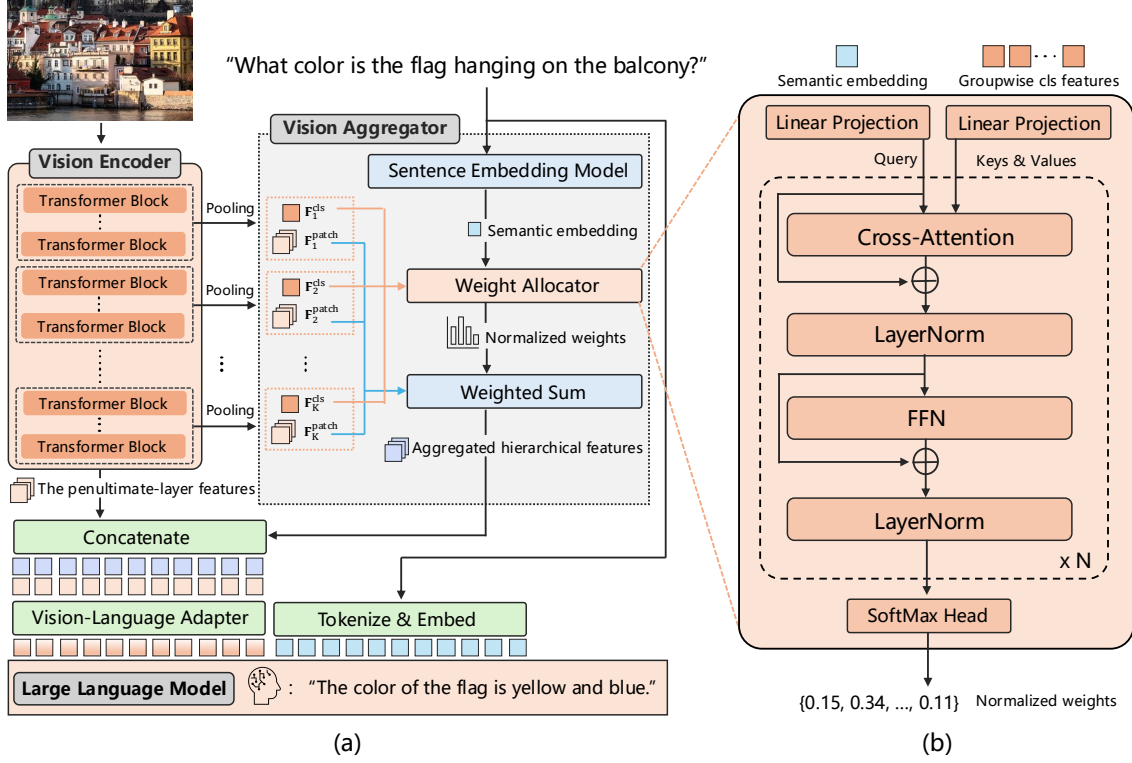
"What color is the flag hanging on the balcony?"

Vision Encoder
Transformer Block
⋮
Transformer Block
Transformer Block
⋮
Transformer Block
⋮
Transformer Block
⋮
Transformer Block

Pooling
Pooling
Pooling

Vision Aggregator
$\mathbf{F}_1^{\text{cls}}$
$\mathbf{F}_1^{\text{patch}}$
$\mathbf{F}_2^{\text{cls}}$
$\mathbf{F}_2^{\text{patch}}$
⋮
$\mathbf{F}_K^{\text{cls}}$
$\mathbf{F}_K^{\text{patch}}$

Sentence Embedding Model
Semantic embedding
Weight Allocator
Normalized weights
Weighted Sum
Aggregated hierarchical features

The penultimate-layer features
Concatenate
Vision-Language Adapter
Tokenize & Embed
Large Language Model : "The color of the flag is yellow and blue."

(a)

Semantic embedding
Groupwise cls features
Linear Projection
Linear Projection
Query
Keys & Values
Cross-Attention
LayerNorm
FFN
LayerNorm
x N
SoftMax Head
{0.15, 0.34, ..., 0.11} Normalized weights

(b)